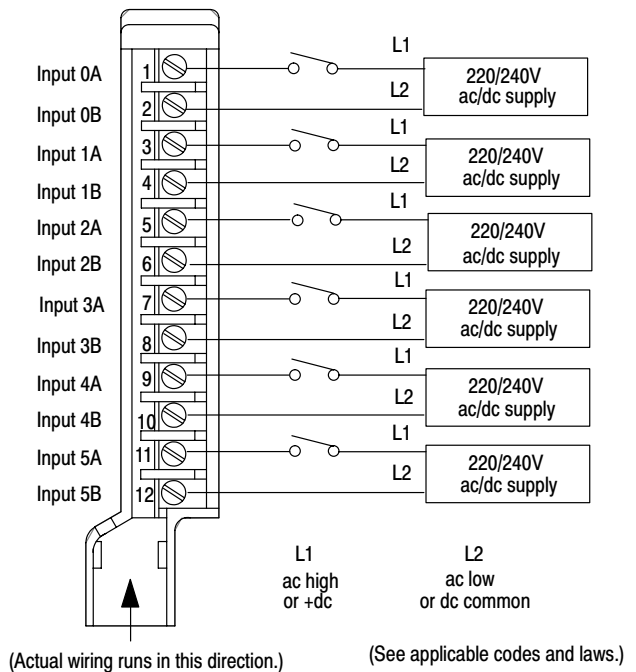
Input 0A
Input 0B
Input 1A
Input 1B
Input 2A
Input 2B
Input 3A
Input 3B
Input 4A
Input 4B
Input 5A
Input 5B

1
2
3
4
5
6
7
8
9
10
11
12

L1
L2
220/240V ac/dc supply

L1
L2
220/240V ac/dc supply

L1
L2
220/240V ac/dc supply

L1
L2
220/240V ac/dc supply

L1
L2
220/240V ac/dc supply

L1
L2
220/240V ac/dc supply

L1
ac high or +dc

L2
ac low or dc common

(Actual wiring runs in this direction.)

(See applicable codes and laws.)